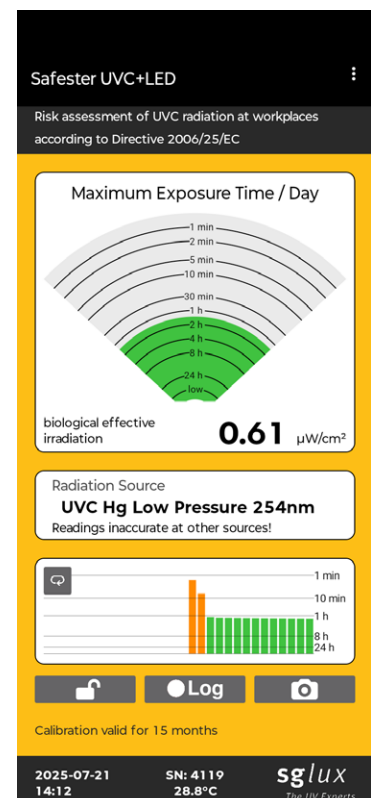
Safester UVC+LED

Risk assessment of UVC radiation at workplaces according to Directive 2006/25/EC

Maximum Exposure Time / Day

1 min
2 min
5 min
10 min
30 min
1 h
2 h
4 h
8 h
24 h
low

biological effective irradiation

0.61 μW/cm²

Radiation Source
UVC Hg Low Pressure 254nm
Readings inaccurate at other sources!

1 min
10 min
1 h
8 h
24 h

Log

Calibration valid for 15 months

2025-07-21
14:12

SN: 4119
28.8°C

sglux
The UV Experts